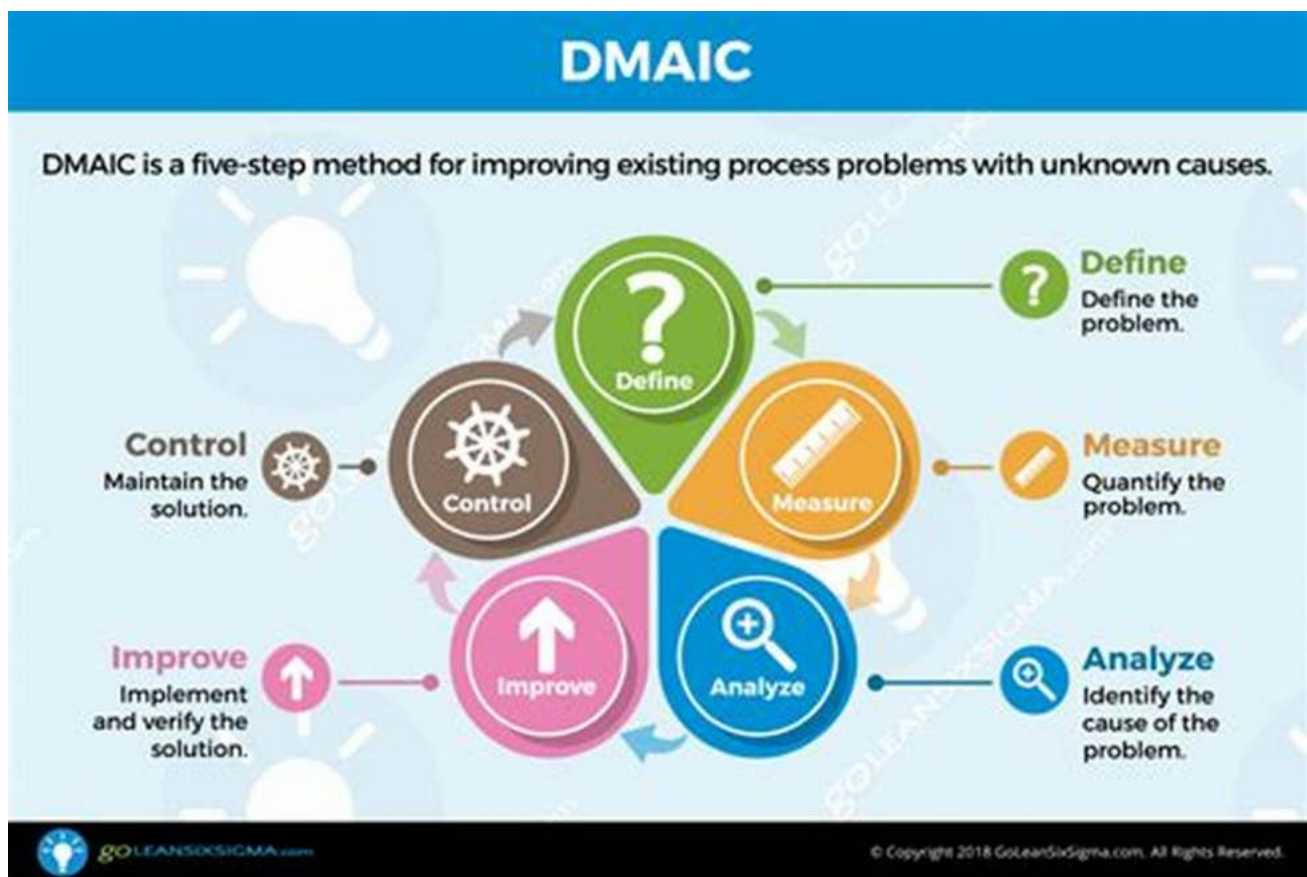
DMAIC

DMAIC is a five-step method for improving existing process problems with unknown causes.

Define

Define
Define the problem.

Measure

Measure
Quantify the problem.

Analyze

Analyze
Identify the cause of the problem.

Improve

Improve
Implement and verify the solution.

Control

Control
Maintain the solution.

goLEANSIXSIGMA.com

© Copyright 2018 GoLeanSixSigma.com. All Rights Reserved.